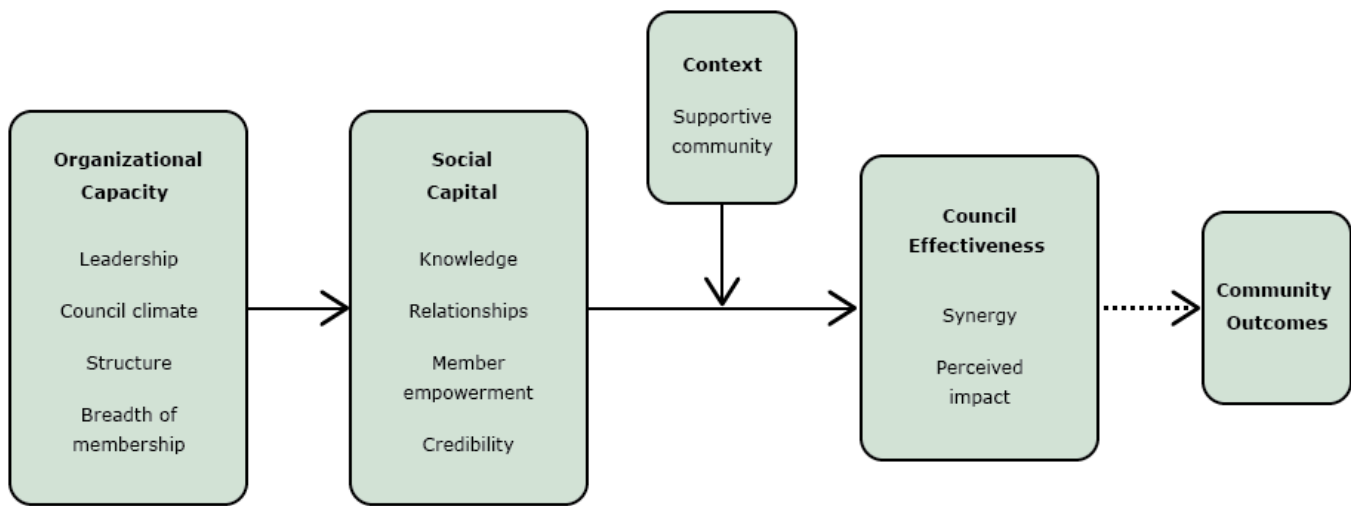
Organizational Capacity

Leadership

Council climate

Structure

Breadth of membership

Social Capital

Knowledge

Relationships

Member empowerment

Credibility

Context

Supportive community

Council Effectiveness

Synergy

Perceived impact

Community Outcomes